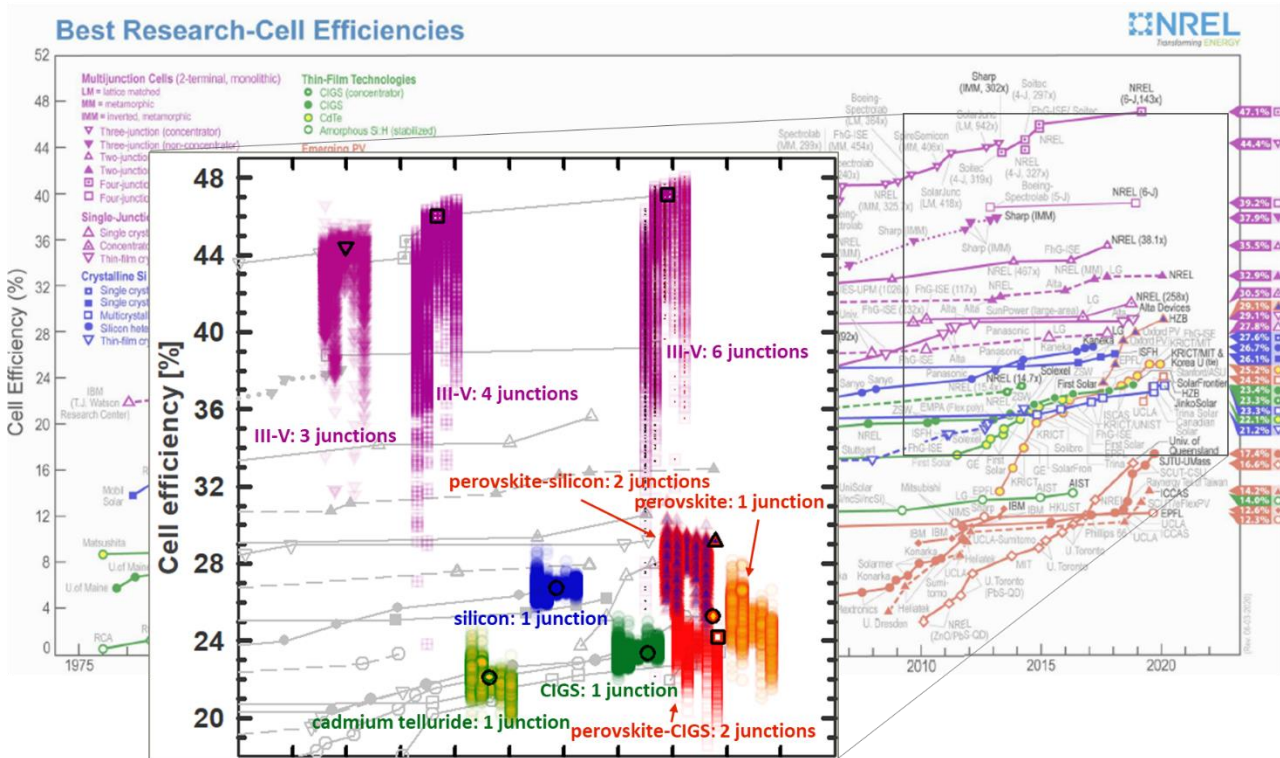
Best Research-Cell Efficiencies

NREL
Transforming ENERGY

Cell Efficiency (%)

52
48
44
40
36
32
28
24
20
16
12
8
4
0

1975

Multijunction Cells (2-terminal, monolithic)
LM = lattice matched
MM = metamorphic
IMM = inverted, metamorphic
Three-junction (concentrator)
Three-junction (non-concentrator)
Two-junction (concentrator)
Two-junction
Four-junction
Four-junction

Single-Junction
Single crystal
Concentrator
Thin-film

Crystalline Si
Single crystal
Single crystal
Multicrystalline
Silicon hetero
Thin-film crystal

Thin-Film Technologies
CIGS (concentrator)
CIGS
CdTe
Amorphous Si:H (stabilized)
Emerging PV

IBM (T.J. Watson Research Center)
Mobil Solar
Matsushita
U.of Maine
U. of Maine
RCA

Cell efficiency [%]
48
44
40
36
32
28
24
20

III-V: 3 junctions
III-V: 4 junctions
III-V: 6 junctions
perovskite-silicon: 2 junctions
perovskite: 1 junction
silicon: 1 junction
CIGS: 1 junction
cadmium telluride: 1 junction
perovskite-CIGS: 2 junctions

Sharp (IMM, 302x)
Soitec (4-J, 297x)
NREL (6-J,143x)
Boeing-Spectrolab
FhG-ISE
Spectrolab
SolarJunc
NREL
NREL (6-J)
Sharp (IMM)
NREL (38.1x)
FhG-ISE
NREL (467x)
NREL (MM)
LG
NREL
Alta
NREL (258x)
Alta Devices
HZB
LG
Panasonic
Oxford PV
FhG-ISE
Kaneka
KRICT/MIT
ISFH
KRICT/MIT & Korea U (tie)
NREL (14.7x)
Solexcel
First Solar
SolarFrontier
HZB
JinkoSolar
Trina Solar
Canadian Solar
UCLA
KRICT/UNIST
ICCAS
Univ. of Queensland
SJTU-UMass
SCUT-CSU
ICCAS
EPFL
UCLA
ICCAS
AIST
IBM
HKUST
Sharp
EPFL
NIMS
UCLA-Sumitomo
U. Toronto
Philips 66
U. Toronto (PbS-QD)
NREL (ZnO/PbS-QD)
Heliatek
U. Dresden
Konarka
Solarmer
Mitsubishi
UniSolar
First Solar
GE
NREL
Stuttgart

2010
2015
2020

47.1%
44.4%
39.2%
37.9%
35.5%
32.9%
30.5%
29.1%
29.1%
27.8%
27.6%
26.7%
26.1%
25.2%
24.2%
23.4%
23.3%
23.3%
22.1%
21.2%
17.4%
16.6%
14.2%
14.0%
12.6%
12.0%
12.3%